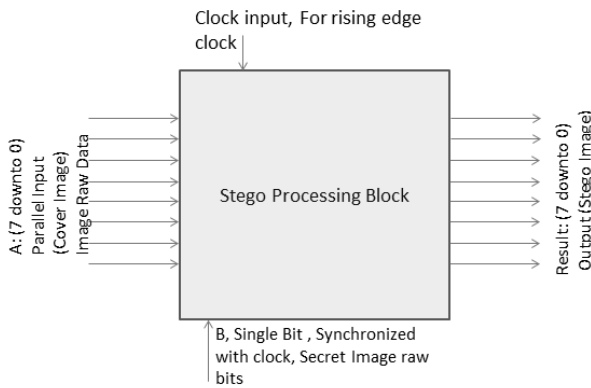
Clock input, For rising edge clock

A: (7 downto 0) Parallel Input (Cover Image) Image Raw Data

Stego Processing Block

Result: (7 downto 0) Output (Stego Image)

B, Single Bit , Synchronized with clock, Secret Image raw bits